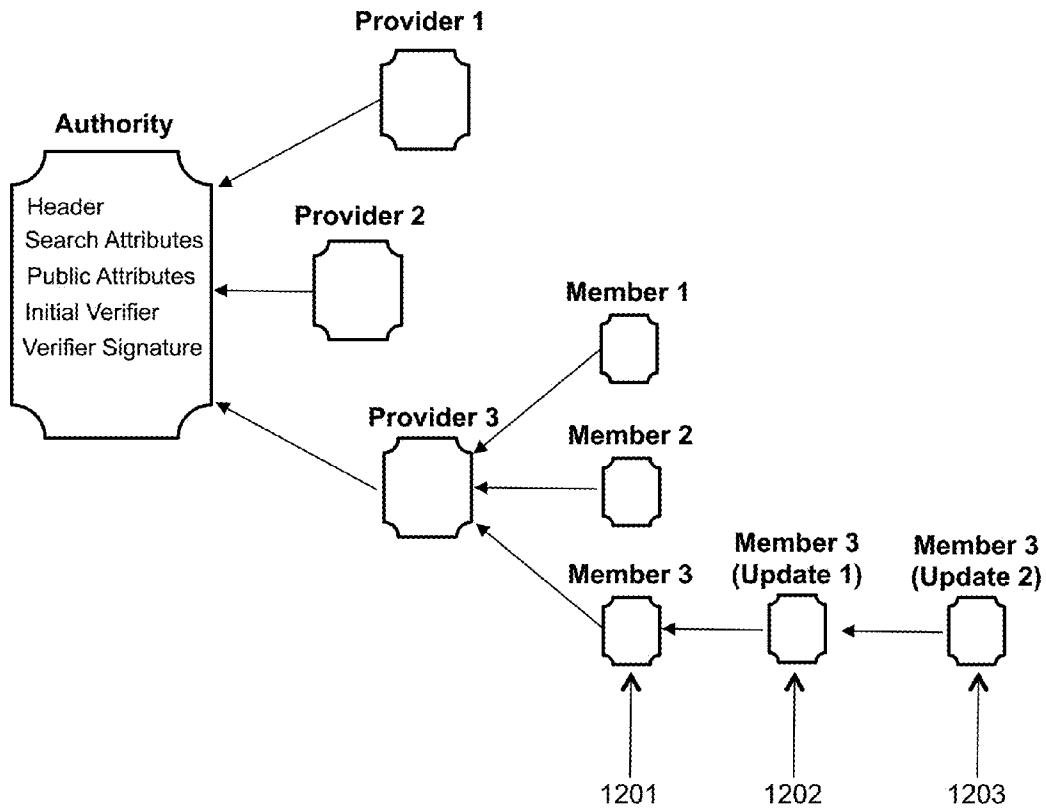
Provider 1

Authority

Header
Search Attributes
Public Attributes
Initial Verifier
Verifier Signature

Provider 2

Member 1

Provider 3

Member 2

Member 3

Member 3
(Update 1)

Member 3
(Update 2)

1201

1202

1203